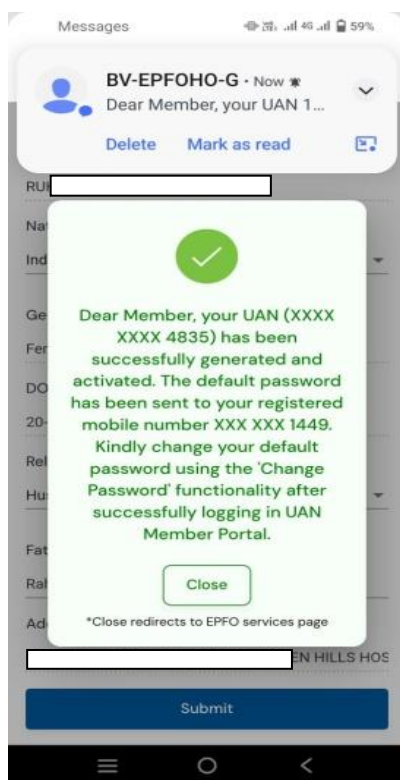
Messages 59%

BV-EPFOHO-G · Now
Dear Member, your UAN 1...

Delete Mark as read

RU
Na
Ind
Ge
Fer
DO
20-
Rel
Hu
Fat
Ral
Ad

Dear Member, your UAN (XXXX XXXX 4835) has been successfully generated and activated. The default password has been sent to your registered mobile number XXX XXX 1449. Kindly change your default password using the 'Change Password' functionality after successfully logging in UAN Member Portal.

Close

*Close redirects to EPFO services page

EN HILLS HOS

Submit